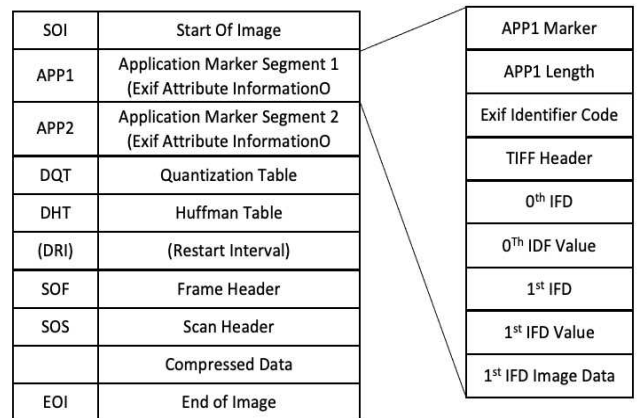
| SOI | Start Of Image |
|---|---|
| APP1 | Application Marker Segment 1 (Exif Attribute InformationO |
| APP2 | Application Marker Segment 2 (Exif Attribute InformationO |
| DQT | Quantization Table |
| DHT | Huffman Table |
| (DRI) | (Restart Interval) |
| SOF | Frame Header |
| SOS | Scan Header |
| | Compressed Data |
| EOI | End of Image |

| APP1 Marker |
|---|
| APP1 Length |
| Exif Identifier Code |
| TIFF Header |
| $0^{th}$ IFD |
| $0^{Th}$ IDF Value |
| $1^{st}$ IFD |
| $1^{st}$ IFD Value |
| $1^{st}$ IFD Image Data |